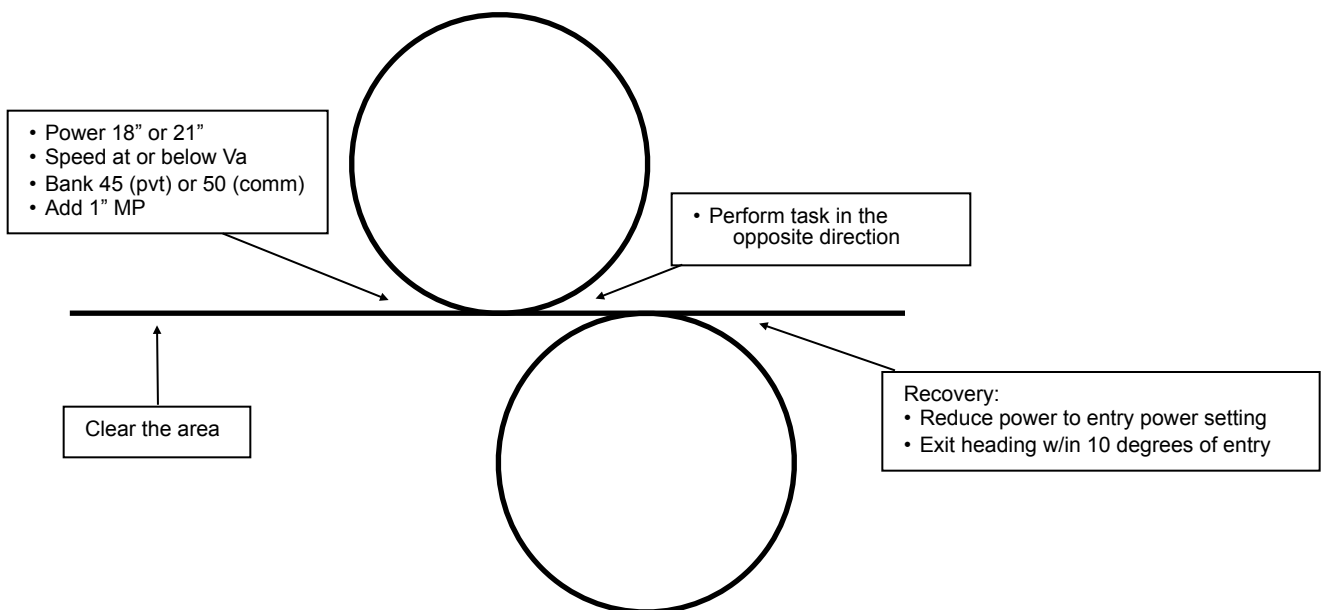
• Power 18" or 21"
• Speed at or below Va
• Bank 45 (pvt) or 50 (comm)
• Add 1" MP

• Perform task in the opposite direction

Clear the area

Recovery:
• Reduce power to entry power setting
• Exit heading w/in 10 degrees of entry